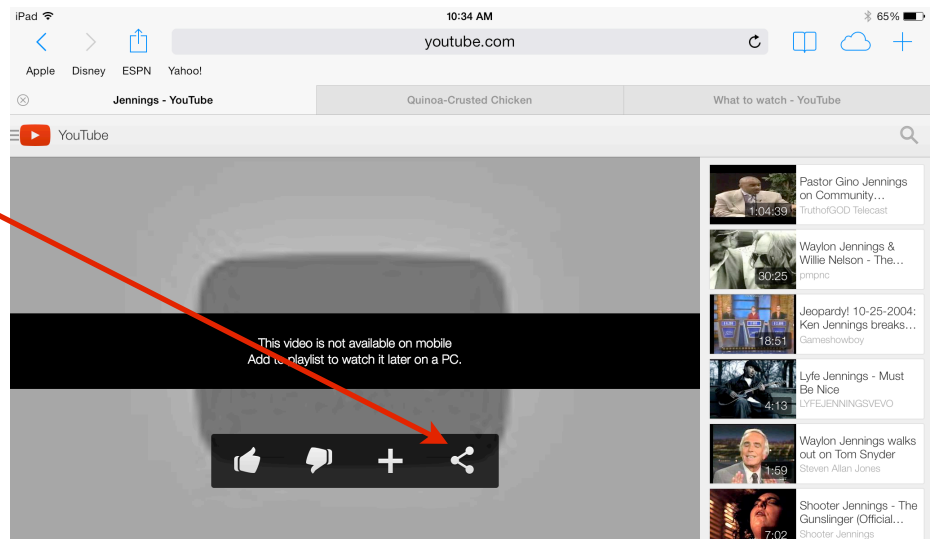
iPad
10:34 AM
65%
youtube.com
Apple Disney ESPN Yahoo!
Jennings - YouTube
Quinoa-Crusted Chicken
What to watch - YouTube
YouTube

This video is not available on mobile
Add to playlist to watch it later on a PC.

Pastor Gino Jennings on Community…
1:04:39
TruthofGOD Telecast

Waylon Jennings & Willie Nelson - The…
30:25
pmpnc

Jeopardy! 10-25-2004: Ken Jennings breaks…
18:51
Gameshowboy

Lyfe Jennings - Must Be Nice
4:13
LYFEJENNINGSVEVO

Waylon Jennings walks out on Tom Snyder
1:59
Steven Allan Jones

Shooter Jennings - The Gunslinger (Official…
7:02
Shooter Jennings